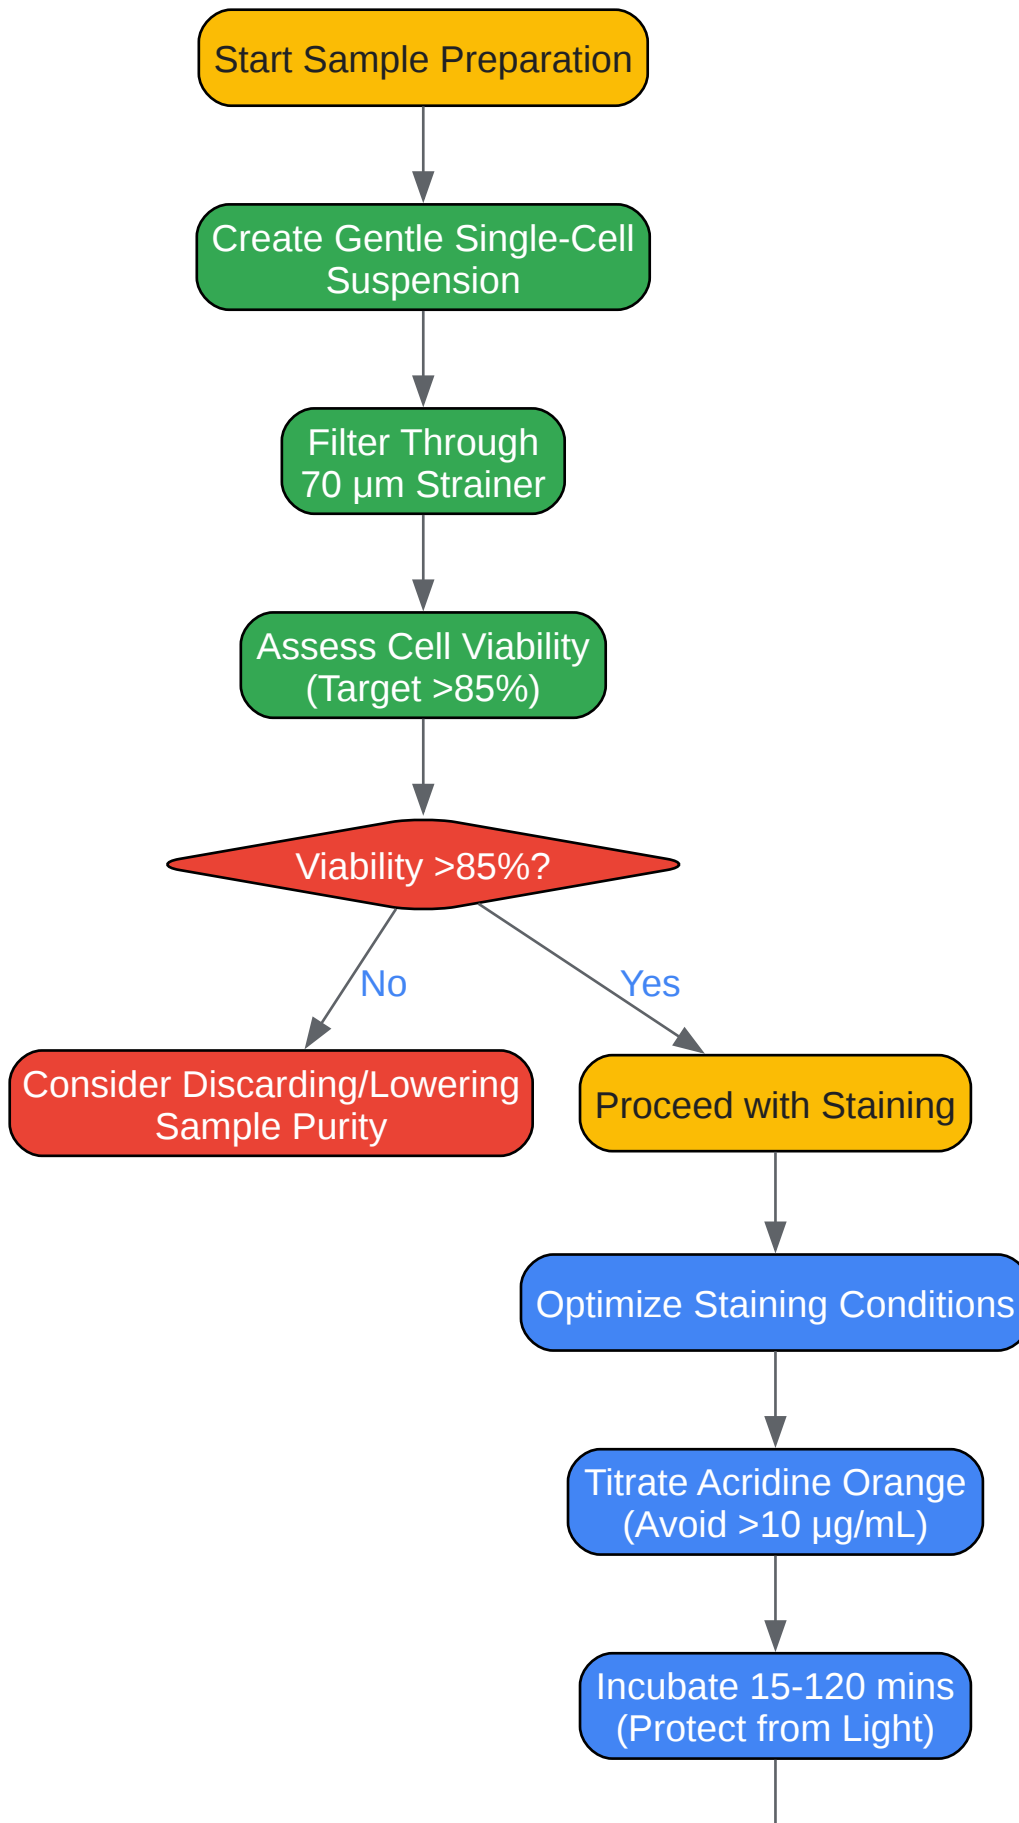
Start Sample Preparation

Create Gentle Single-Cell Suspension

Filter Through 70 µm Strainer

Assess Cell Viability (Target >85%)

Viability >85%?

No

Yes

Consider Discarding/Lowering Sample Purity

Proceed with Staining

Optimize Staining Conditions

Titrate Acridine Orange (Avoid >10 µg/mL)

Incubate 15-120 mins (Protect from Light)